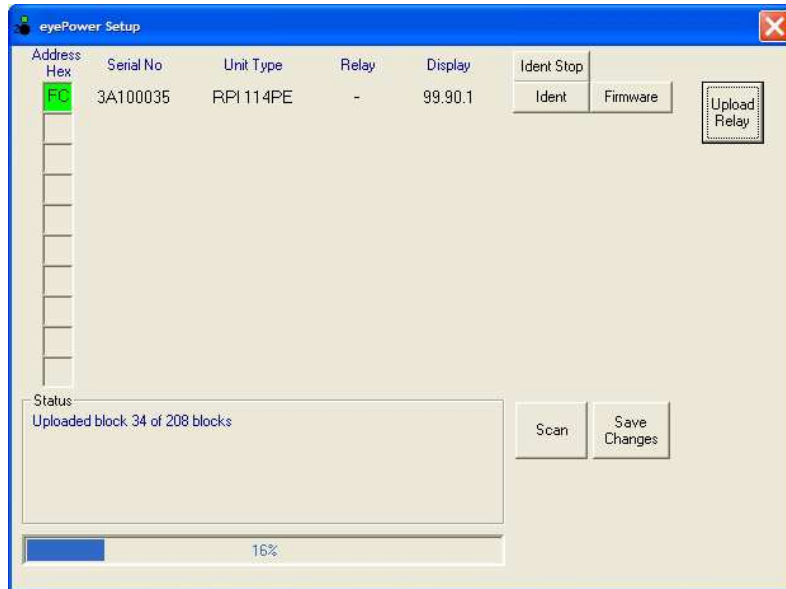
eyePower Setup

| Address Hex | Serial No | Unit Type | Relay | Display |
|---|---|---|---|---|
| FC | 3A100035 | RPI 114PE | - | 99.90.1 |

Ident Stop

Ident

Firmware

Upload Relay

Status

Uploaded block 34 of 208 blocks

Scan

Save Changes

16%